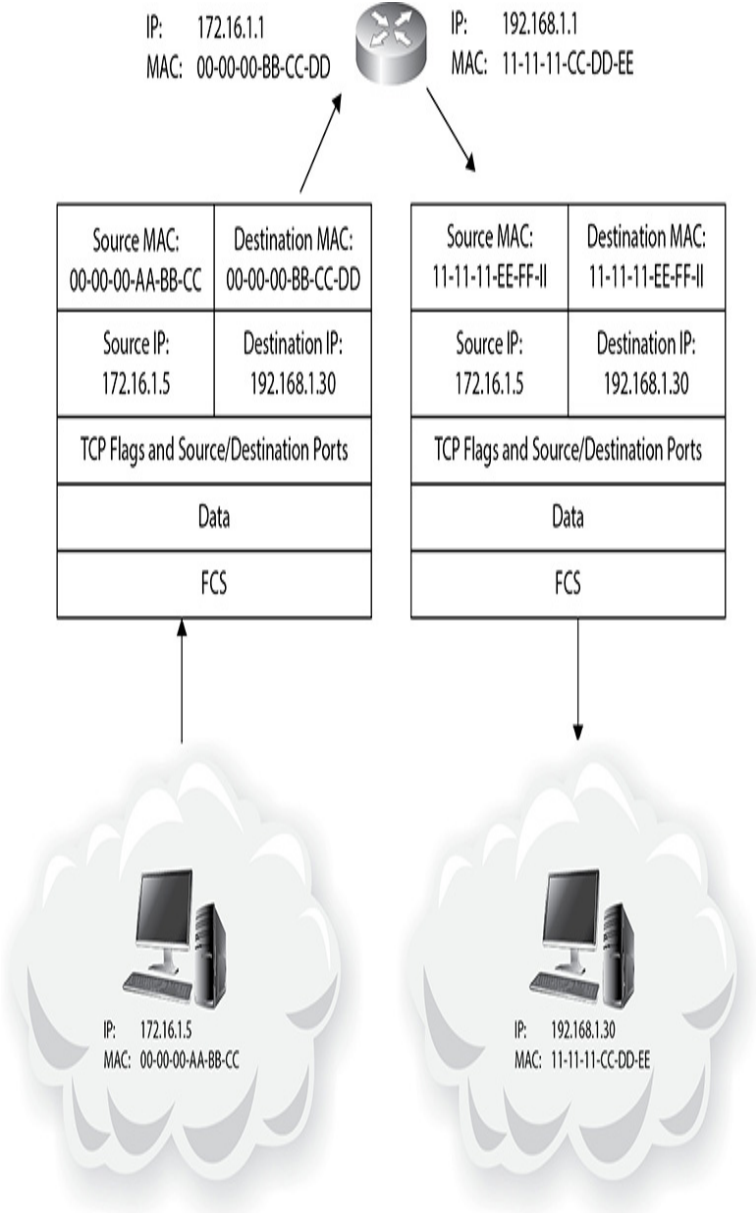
IP: 172.16.1.1
MAC: 00-00-00-BB-CC-DD

IP: 192.168.1.1
MAC: 11-11-11-CC-DD-EE

| Source MAC: 00-00-00-AA-BB-CC | Destination MAC: 00-00-00-BB-CC-DD |
|---|---|
| Source IP: 172.16.1.5 | Destination IP: 192.168.1.30 |
| TCP Flags and Source/Destination Ports | |
| Data | |
| FCS | |

| Source MAC: 11-11-11-EE-FF-II | Destination MAC: 11-11-11-EE-FF-II |
|---|---|
| Source IP: 172.16.1.5 | Destination IP: 192.168.1.30 |
| TCP Flags and Source/Destination Ports | |
| Data | |
| FCS | |

IP: 172.16.1.5
MAC: 00-00-00-AA-BB-CC

IP: 192.168.1.30
MAC: 11-11-11-CC-DD-EE